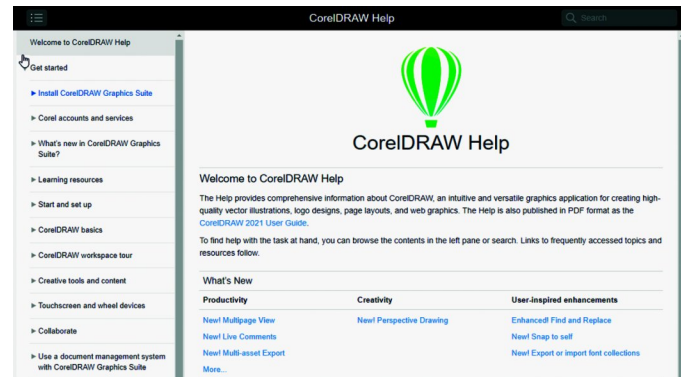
CorelDRAW Help

Search

Welcome to CorelDRAW Help

Get started

► Install CorelDRAW Graphics Suite

► Corel accounts and services

► What's new in CorelDRAW Graphics Suite?

► Learning resources

► Start and set up

► CorelDRAW basics

► CorelDRAW workspace tour

► Creative tools and content

► Touchscreen and wheel devices

► Collaborate

► Use a document management system with CorelDRAW Graphics Suite

CorelDRAW Help

Welcome to CorelDRAW Help

The Help provides comprehensive information about CorelDRAW, an intuitive and versatile graphics application for creating high-quality vector illustrations, logo designs, page layouts, and web graphics. The Help is also published in PDF format as the CorelDRAW 2021 User Guide.

To find help with the task at hand, you can browse the contents in the left pane or search. Links to frequently accessed topics and resources follow.

What's New

| Productivity | Creativity | User-inspired enhancements |
|---|---|---|
| New! Multipage View | New! Perspective Drawing | Enhanced! Find and Replace |
| New! Live Comments | | New! Snap to self |
| New! Multi-asset Export | | New! Export or import font collections |
| More... | | |